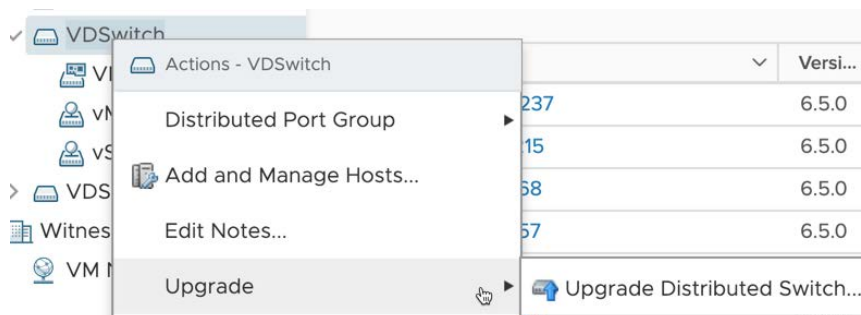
VDSwitch
VI
vN
vS
VDS
Witnes
VM N

Actions - VDSwitch
Distributed Port Group
Add and Manage Hosts...
Edit Notes...
Upgrade
Upgrade Distributed Switch...

| | Versi... |
|---|---|
| 237 | 6.5.0 |
| 15 | 6.5.0 |
| 58 | 6.5.0 |
| 57 | 6.5.0 |